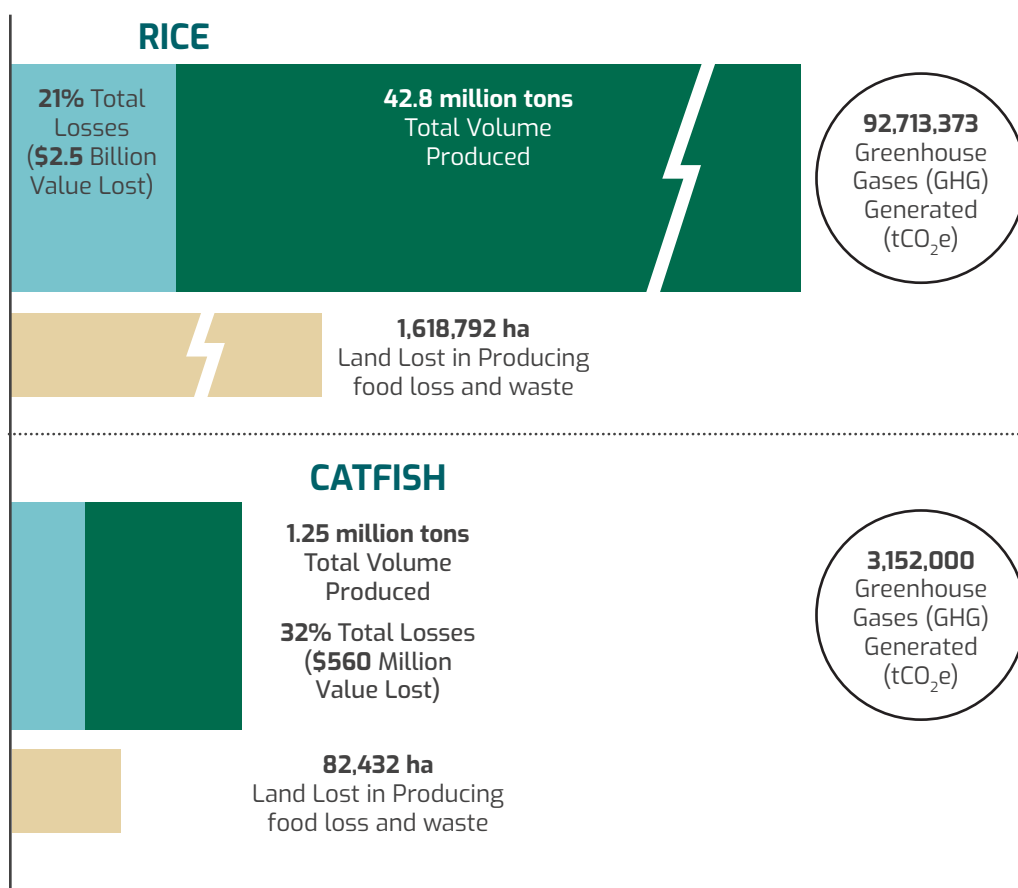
RICE

21% Total Losses ($2.5 Billion Value Lost)

42.8 million tons
Total Volume Produced

92,713,373
Greenhouse Gases (GHG) Generated ($tCO_2e$)

1,618,792 ha
Land Lost in Producing food loss and waste

CATFISH

1.25 million tons
Total Volume Produced

32% Total Losses ($560 Million Value Lost)

3,152,000
Greenhouse Gases (GHG) Generated ($tCO_2e$)

82,432 ha
Land Lost in Producing food loss and waste